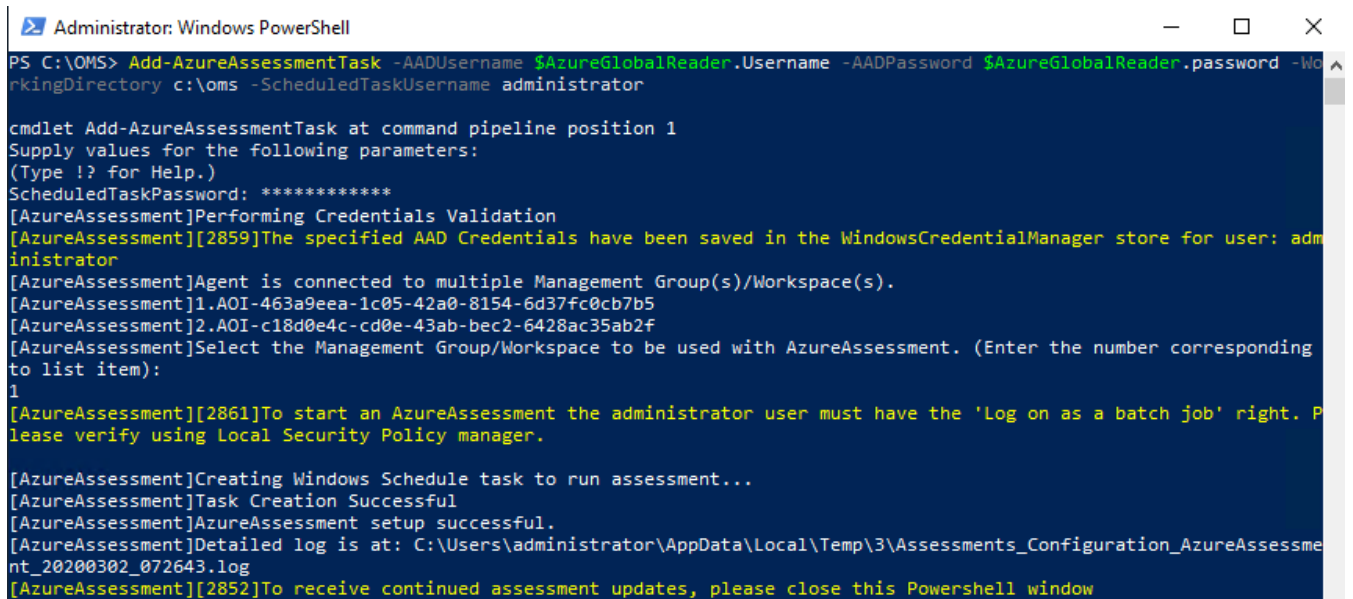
Administrator: Windows PowerShell

PS C:\OMS> Add-AzureAssessmentTask -AADUsername $AzureGlobalReader.Username -AADPassword $AzureGlobalReader.password -WorkingDirectory c:\oms -ScheduledTaskUsername administrator

cmdlet Add-AzureAssessmentTask at command pipeline position 1
Supply values for the following parameters:
(Type !? for Help.)
ScheduledTaskPassword: ************
[AzureAssessment]Performing Credentials Validation
[AzureAssessment][2859]The specified AAD Credentials have been saved in the WindowsCredentialManager store for user: administrator
[AzureAssessment]Agent is connected to multiple Management Group(s)/Workspace(s).
[AzureAssessment]1.AOI-463a9eea-1c05-42a0-8154-6d37fc0cb7b5
[AzureAssessment]2.AOI-c18d0e4c-cd0e-43ab-bec2-6428ac35ab2f
[AzureAssessment]Select the Management Group/Workspace to be used with AzureAssessment. (Enter the number corresponding to list item):
1
[AzureAssessment][2861]To start an AzureAssessment the administrator user must have the 'Log on as a batch job' right. Please verify using Local Security Policy manager.

[AzureAssessment]Creating Windows Schedule task to run assessment...
[AzureAssessment]Task Creation Successful
[AzureAssessment]AzureAssessment setup successful.
[AzureAssessment]Detailed log is at: C:\Users\administrator\AppData\Local\Temp\3\Assessments_Configuration_AzureAssessment_20200302_072643.log
[AzureAssessment][2852]To receive continued assessment updates, please close this Powershell window